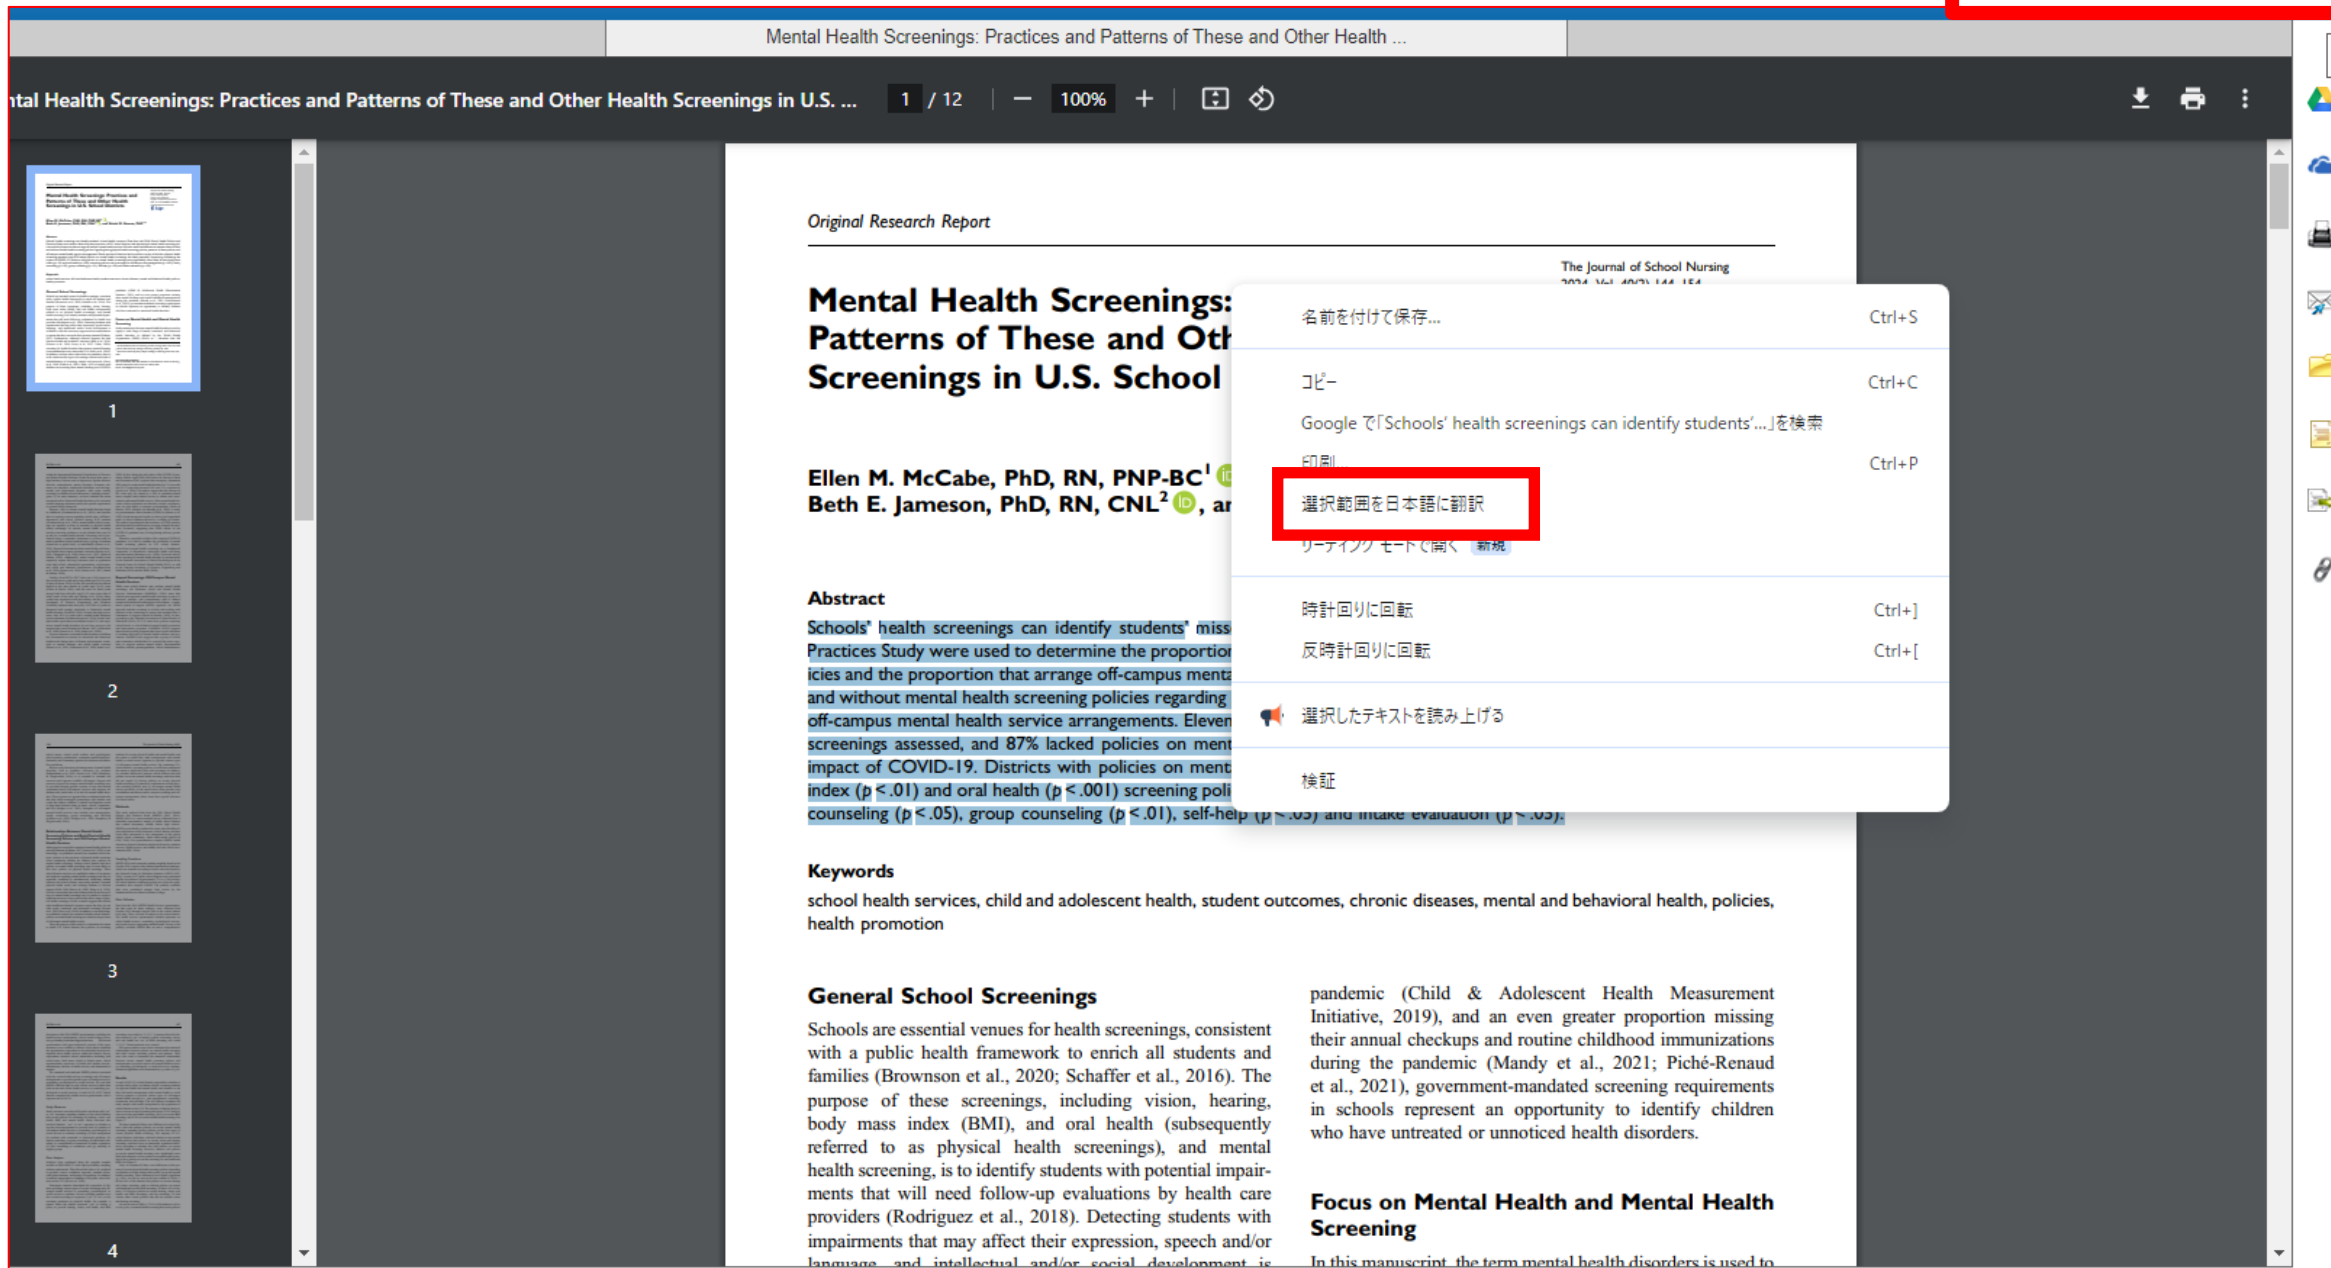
Mental Health Screenings: Practices and Patterns of These and Other Health ...

ntal Health Screenings: Practices and Patterns of These and Other Health Screenings in U.S. ... 1 / 12 100%

1
2
3
4

Original Research Report

The Journal of School Nursing
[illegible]

Mental Health Screenings: Patterns of These and Oth Screenings in U.S. School

Ellen M. McCabe, PhD, RN, PNP-BC$^1$, Beth E. Jameson, PhD, RN, CNL$^2$, ar

名前を付けて保存... Ctrl+S
コピー Ctrl+C
Google で「Schools' health screenings can identify students'...」を検索
印刷 Ctrl+P
選択範囲を日本語に翻訳
リーディング モードで開く 新規
時計回りに回転 Ctrl+]
反時計回りに回転 Ctrl+[
選択したテキストを読み上げる
検証

Abstract
Schools' health screenings can identify students' miss Practices Study were used to determine the proportion icies and the proportion that arrange off-campus ment and without mental health screening policies regarding off-campus mental health service arrangements. Eleven screenings assessed, and 87% lacked policies on ment impact of COVID-19. Districts with policies on ment index ($p < .01$) and oral health ($p < .001$) screening poli counseling ($p < .05$), group counseling ($p < .01$), self-help ($p < .05$) and intake evaluation ($p < .05$).

Keywords
school health services, child and adolescent health, student outcomes, chronic diseases, mental and behavioral health, policies, health promotion

General School Screenings
Schools are essential venues for health screenings, consistent with a public health framework to enrich all students and families (Brownson et al., 2020; Schaffer et al., 2016). The purpose of these screenings, including vision, hearing, body mass index (BMI), and oral health (subsequently referred to as physical health screenings), and mental health screening, is to identify students with potential impairments that will need follow-up evaluations by health care providers (Rodriguez et al., 2018). Detecting students with impairments that may affect their expression, speech and/or language and intellectual and/or social development is

pandemic (Child & Adolescent Health Measurement Initiative, 2019), and an even greater proportion missing their annual checkups and routine childhood immunizations during the pandemic (Mandy et al., 2021; Piché-Renaud et al., 2021), government-mandated screening requirements in schools represent an opportunity to identify children who have untreated or unnoticed health disorders.

Focus on Mental Health and Mental Health Screening
In this manuscript, the term mental health disorders is used to